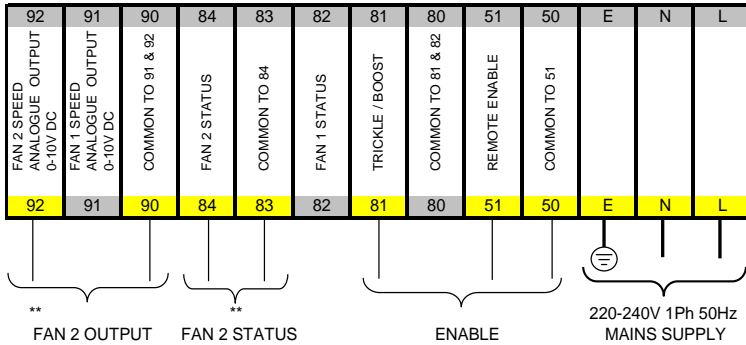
| 92 | 91 | 90 | 84 | 83 | 82 | 81 | 80 | 51 | 50 | E | N | L |
|---|---|---|---|---|---|---|---|---|---|---|---|---|
| FAN 2 SPEED ANALOGUE OUTPUT 0-10V DC | FAN 1 SPEED ANALOGUE OUTPUT 0-10V DC | COMMON TO 91 & 92 | FAN 2 STATUS | COMMON TO 84 | FAN 1 STATUS | TRICKLE / BOOST | COMMON TO 81 & 82 | REMOTE ENABLE | COMMON TO 51 | | | |
| 92 | 91 | 90 | 84 | 83 | 82 | 81 | 80 | 51 | 50 | E | N | L |

**

FAN 2 OUTPUT

**

FAN 2 STATUS

ENABLE

220-240V 1Ph 50Hz MAINS SUPPLY